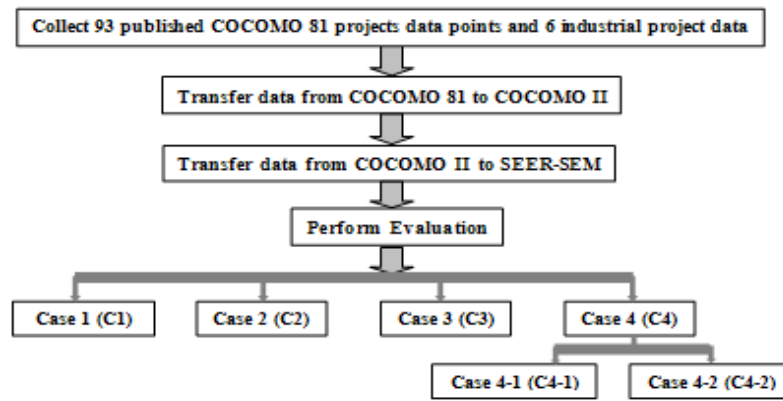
Collect 93 published COCOMO 81 projects data points and 6 industrial project data

Transfer data from COCOMO 81 to COCOMO II

Transfer data from COCOMO II to SEER-SEM

Perform Evaluation

Case 1 (C1)

Case 2 (C2)

Case 3 (C3)

Case 4 (C4)

Case 4-1 (C4-1)

Case 4-2 (C4-2)